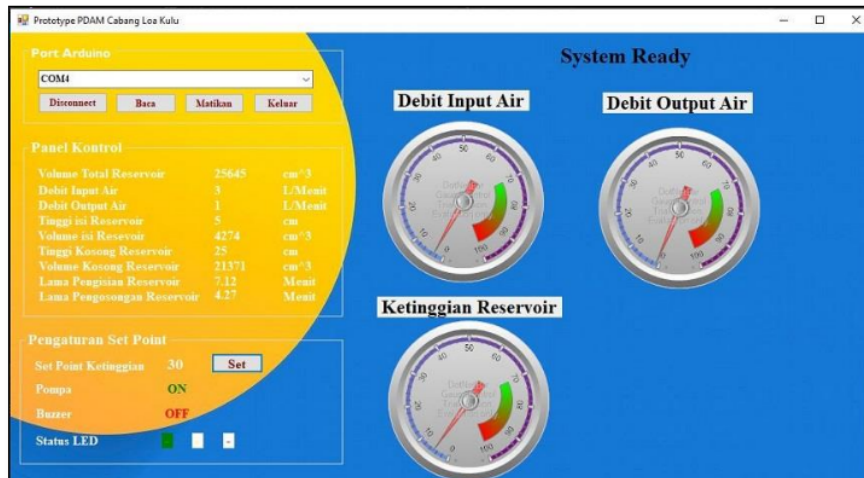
Prototype PDAM Cabang Loa Kulu

Port Arduino

COM4

Disconnect Baca Matikan Keluar

Panel Kontrol

| Volume Total Reservoir | 25645 | cm^3 |
|---|---|---|
| Debit Input Air | 3 | L/Menit |
| Debit Output Air | 1 | L/Menit |
| Tinggi isi Reservoir | 5 | cm |
| Volume isi Reservoir | 4274 | cm^3 |
| Tinggi Kosong Reservoir | 25 | cm |
| Volume Kosong Reservoir | 21371 | cm^3 |
| Lama Pengisian Reservoir | 7.12 | Menit |
| Lama Pengosongan Reservoir | 4.27 | Menit |

Pengaturan Set Point

Set Point Ketinggian 30 Set

Pompa ON

Buzzer OFF

Status LED

System Ready

Debit Input Air

Debit Output Air

Ketinggian Reservoir

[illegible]